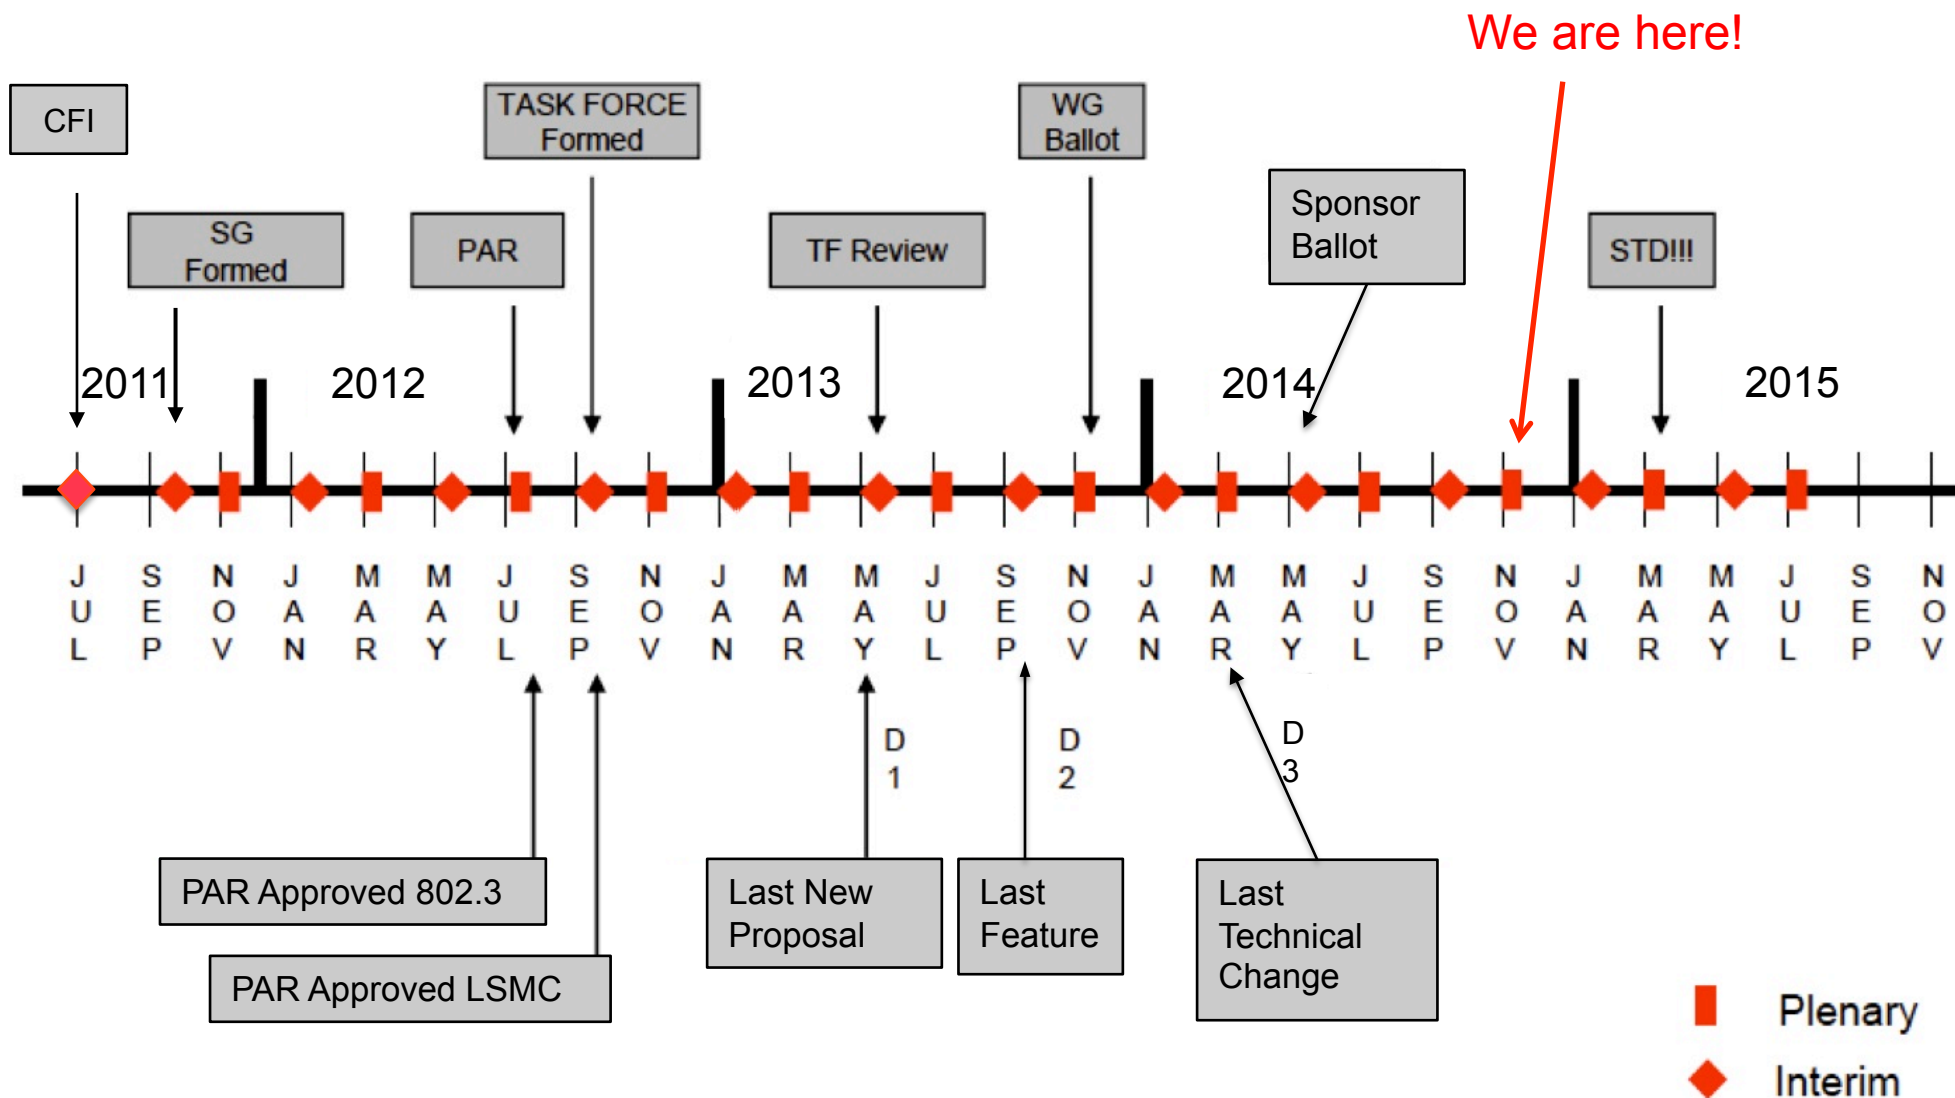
We are here!

CFI

SG Formed

PAR

TASK FORCE Formed

TF Review

WG Ballot

Sponsor Ballot

STD!!!

2011

2012

2013

2014

2015

JUL SEP NOV JAN MAR MAY JUL SEP NOV JAN MAR MAY JUL SEP NOV JAN MAR MAY JUL SEP NOV JAN MAR MAY JUL SEP NOV

D1

D2

D3

PAR Approved 802.3

PAR Approved LSMC

Last New Proposal

Last Feature

Last Technical Change

Plenary

Interim